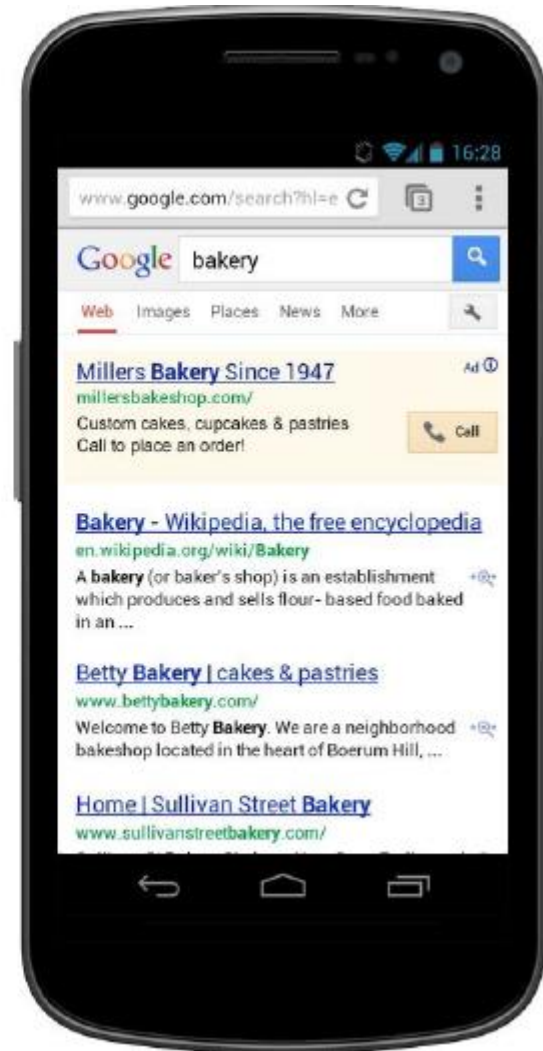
16:28

www.google.com/search?hl=e

3

Google bakery

Web Images Places News More

Millers Bakery Since 1947
millersbakeshop.com/
Custom cakes, cupcakes & pastries
Call to place an order!

Ad

Call

Bakery - Wikipedia, the free encyclopedia
en.wikipedia.org/wiki/Bakery
A bakery (or baker's shop) is an establishment which produces and sells flour- based food baked in an ...

Betty Bakery | cakes & pastries
www.bettybakery.com/
Welcome to Betty Bakery. We are a neighborhood bakeshop located in the heart of Boerum Hill, ...

Home | Sullivan Street Bakery
www.sullivanstreetbakery.com/
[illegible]